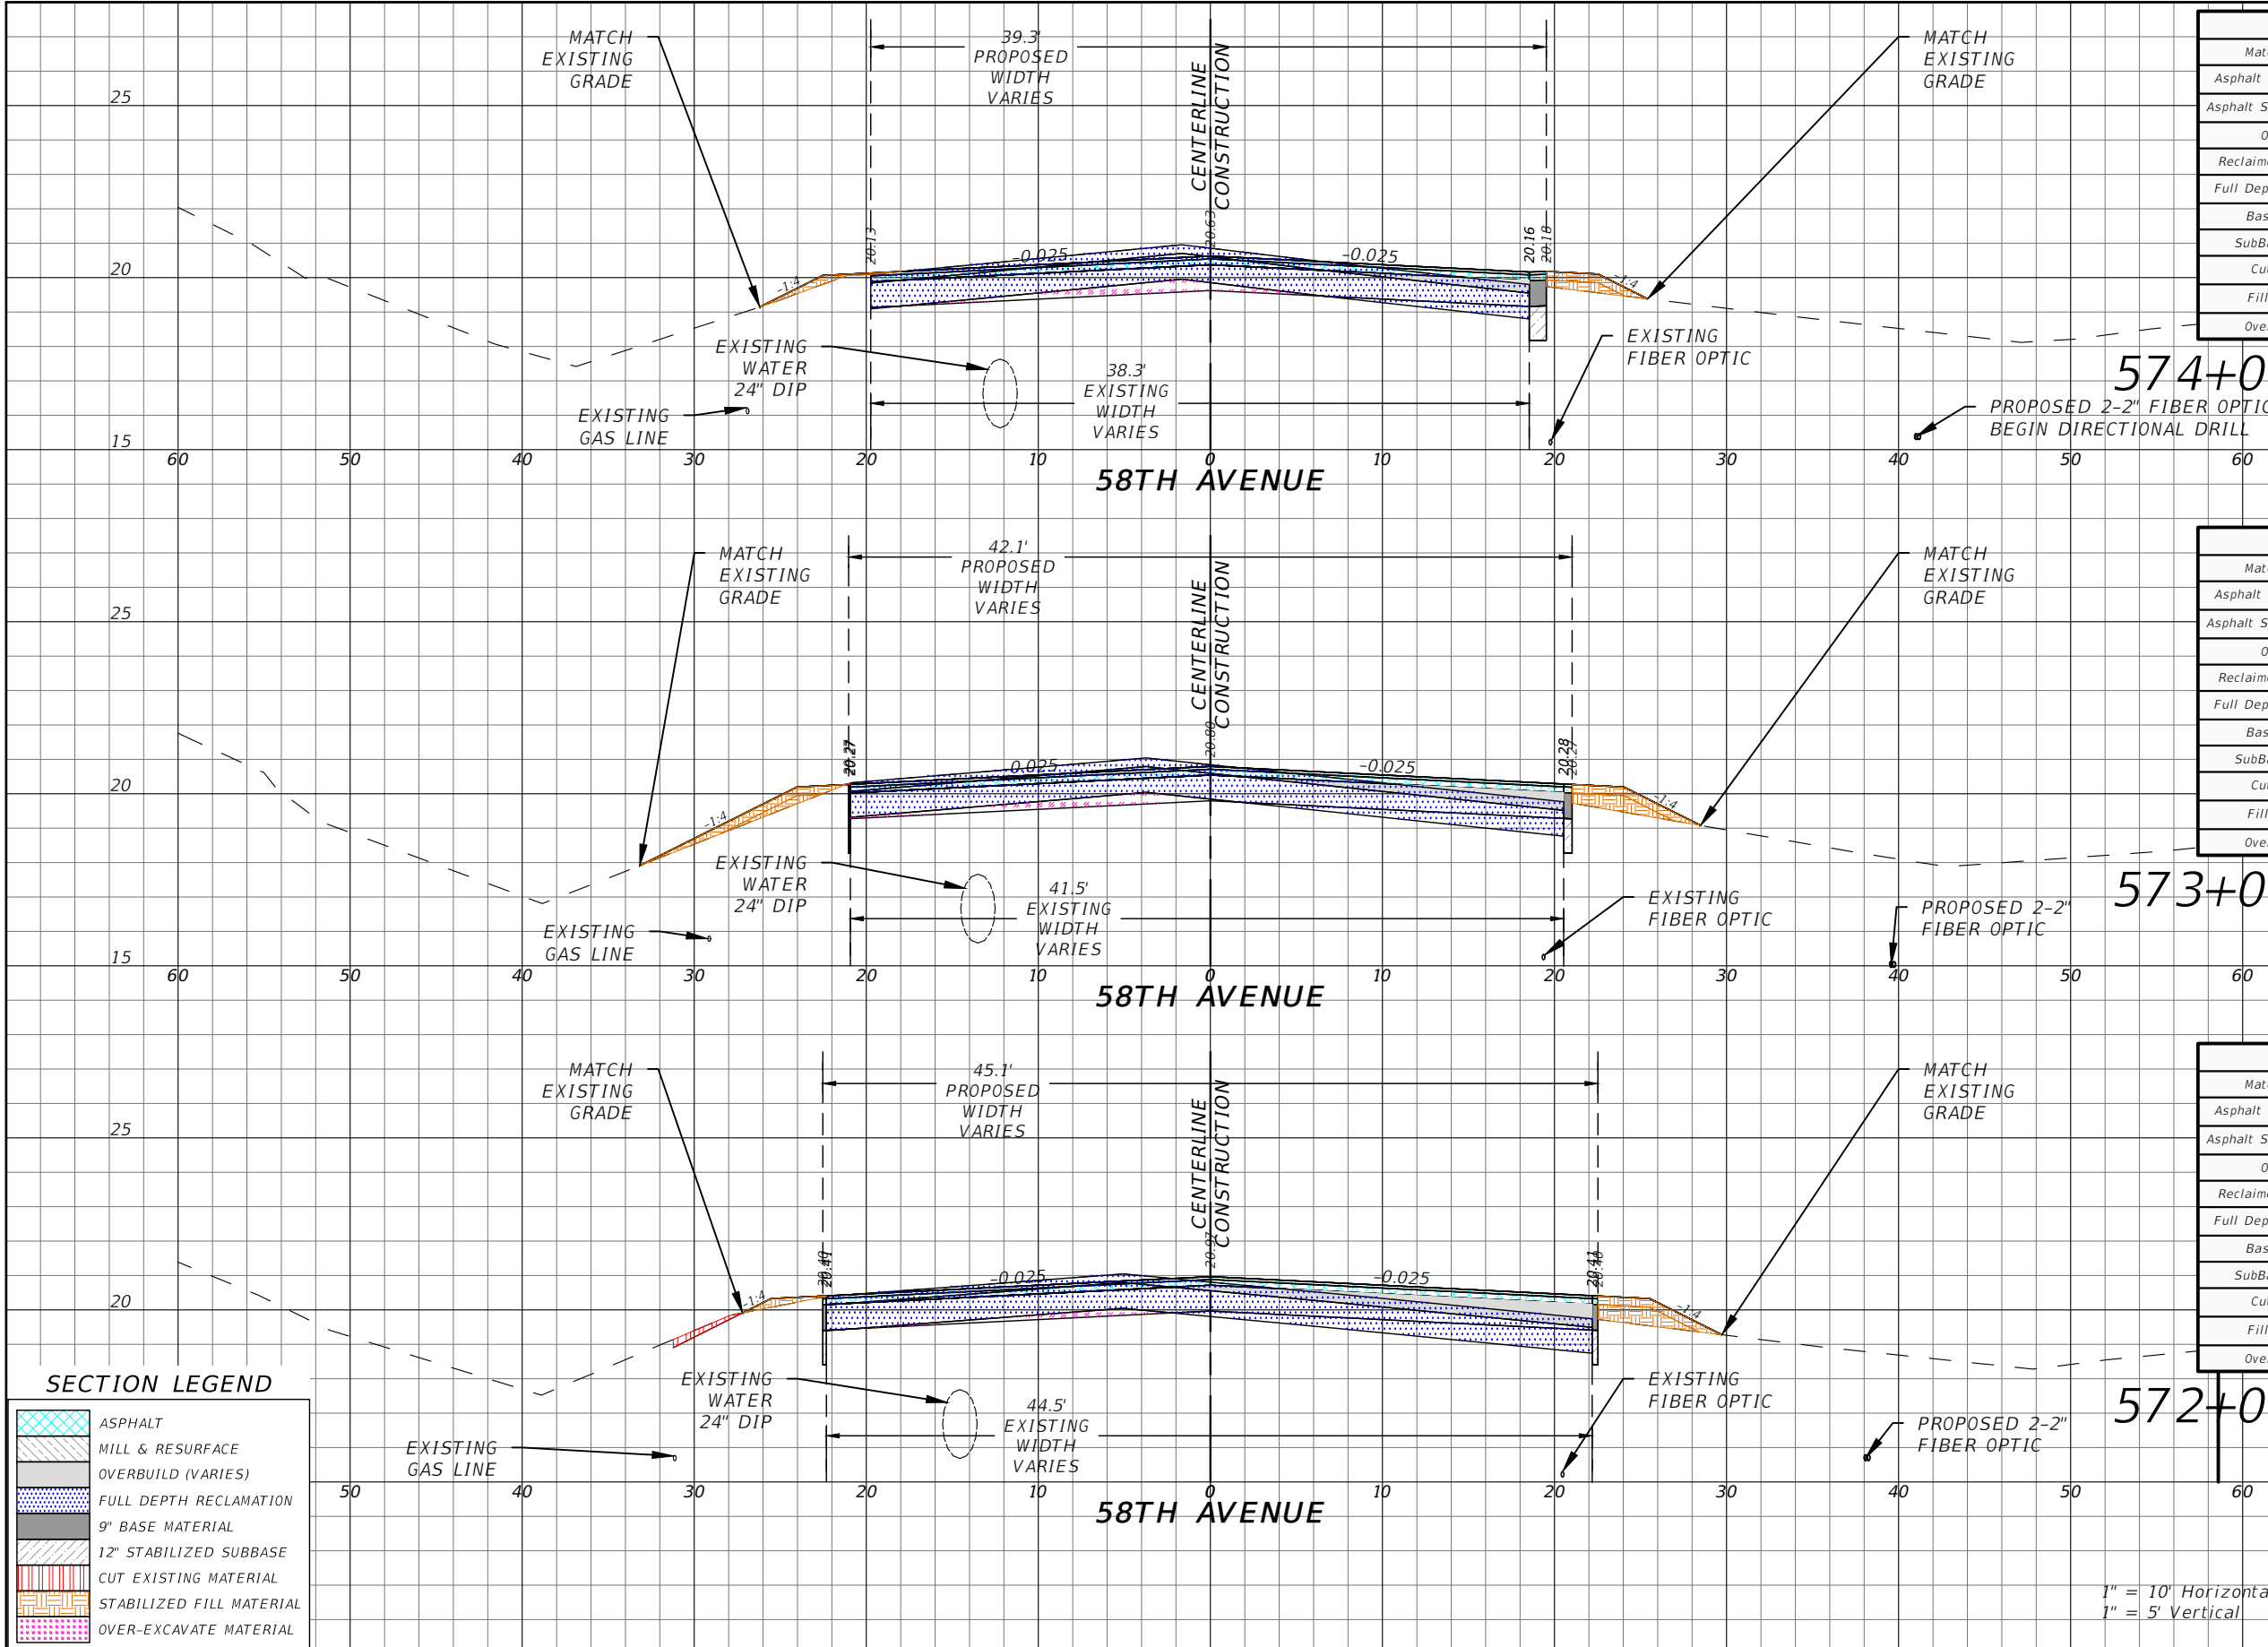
MATCH EXISTING GRADE

39.3' PROPOSED WIDTH VARIES

CENTERLINE CONSTRUCTION

MATCH EXISTING GRADE

25

20

15

20.13

-0.025

20.63

-0.025

20.16

20.18

-1:4

-1:4

EXISTING WATER 24" DIP

38.3' EXISTING WIDTH VARIES

EXISTING GAS LINE

EXISTING FIBER OPTIC

574+0

PROPOSED 2-2" FIBER OPTIC BEGIN DIRECTIONAL DRILL

60 50 40 30 20 10 0 10 20 30 40 50 60

58TH AVENUE

| Mat |
|---|
| Asphalt |
| Asphalt S |
| 0 |
| Reclaim |
| Full Dep |
| Bas |
| SubBa |
| Cu |
| Fill |
| Ove |

MATCH EXISTING GRADE

42.1' PROPOSED WIDTH VARIES

CENTERLINE CONSTRUCTION

MATCH EXISTING GRADE

25

20

15

20.27

-0.025

20.80

-0.025

20.28

20.27

-1:4

-1:4

EXISTING WATER 24" DIP

41.5' EXISTING WIDTH VARIES

EXISTING GAS LINE

EXISTING FIBER OPTIC

573+0

PROPOSED 2-2" FIBER OPTIC

60 50 40 30 20 10 0 10 20 30 40 50 60

58TH AVENUE

| Mat |
|---|
| Asphalt |
| Asphalt S |
| 0 |
| Reclaim |
| Full Dep |
| Bas |
| SubBa |
| Cu |
| Fill |
| Ove |

MATCH EXISTING GRADE

45.1' PROPOSED WIDTH VARIES

CENTERLINE CONSTRUCTION

MATCH EXISTING GRADE

25

20

20.40

20.41

-0.025

20.97

-0.025

20.41

20.40

-1:4

-1:4

SECTION LEGEND

ASPHALT
MILL & RESURFACE
OVERBUILD (VARIES)
FULL DEPTH RECLAMATION
9" BASE MATERIAL
12" STABILIZED SUBBASE
CUT EXISTING MATERIAL
STABILIZED FILL MATERIAL
OVER-EXCAVATE MATERIAL

EXISTING WATER 24" DIP

44.5' EXISTING WIDTH VARIES

EXISTING GAS LINE

EXISTING FIBER OPTIC

572+0

PROPOSED 2-2" FIBER OPTIC

50 40 30 20 10 0 10 20 30 40 50 60

58TH AVENUE

| Mat |
|---|
| Asphalt |
| Asphalt S |
| 0 |
| Reclaim |
| Full Dep |
| Bas |
| SubBa |
| Cu |
| Fill |
| Ove |

1" = 10' Horizonta
1" = 5' Vertical